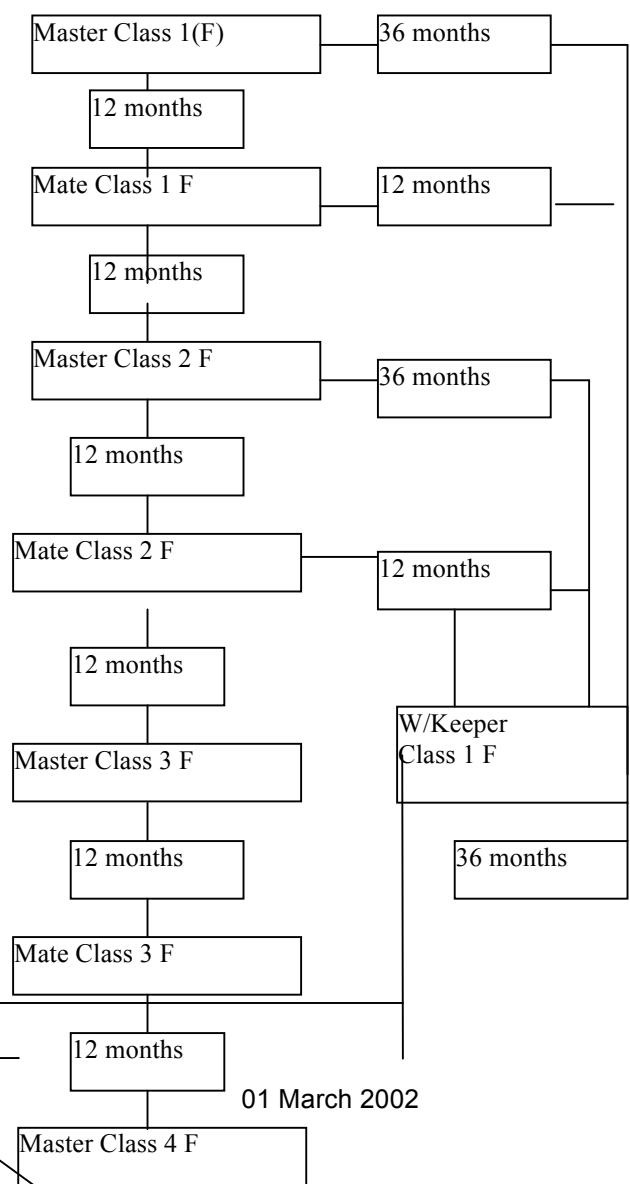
Master Class 1(F)

36 months

12 months

Mate Class 1 F

12 months

12 months

Master Class 2 F

36 months

12 months

Mate Class 2 F

12 months

12 months

W/Keeper Class 1 F

Master Class 3 F

12 months

36 months

Mate Class 3 F

12 months

01 March 2002

Master Class 4 F